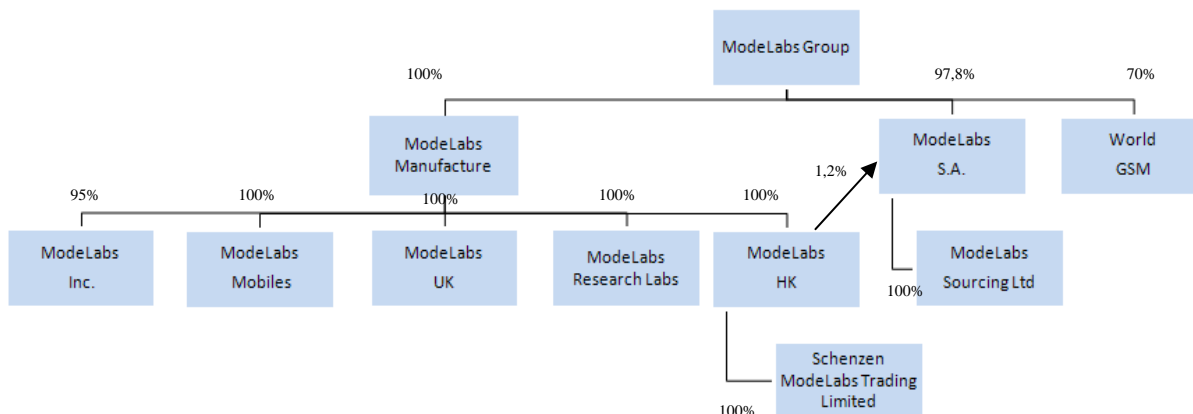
ModeLabs Group

100%

97,8%

70%

ModeLabs Manufacture

ModeLabs S.A.

World GSM

1,2%

95%

100%

100%

100%

100%

ModeLabs Inc.

ModeLabs Mobiles

ModeLabs UK

ModeLabs Research Labs

ModeLabs HK

ModeLabs Sourcing Ltd

100%

Schenzen ModeLabs Trading Limited

100%